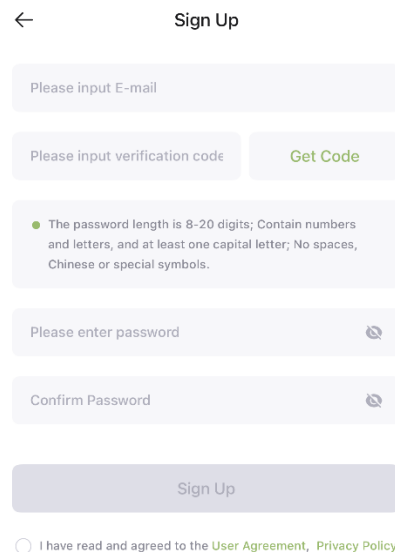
←

Sign Up

Please input E-mail

Please input verification code

Get Code

The password length is 8-20 digits; Contain numbers and letters, and at least one capital letter; No spaces, Chinese or special symbols.

Please enter password

Confirm Password

Sign Up

I have read and agreed to the User Agreement, Privacy Policy